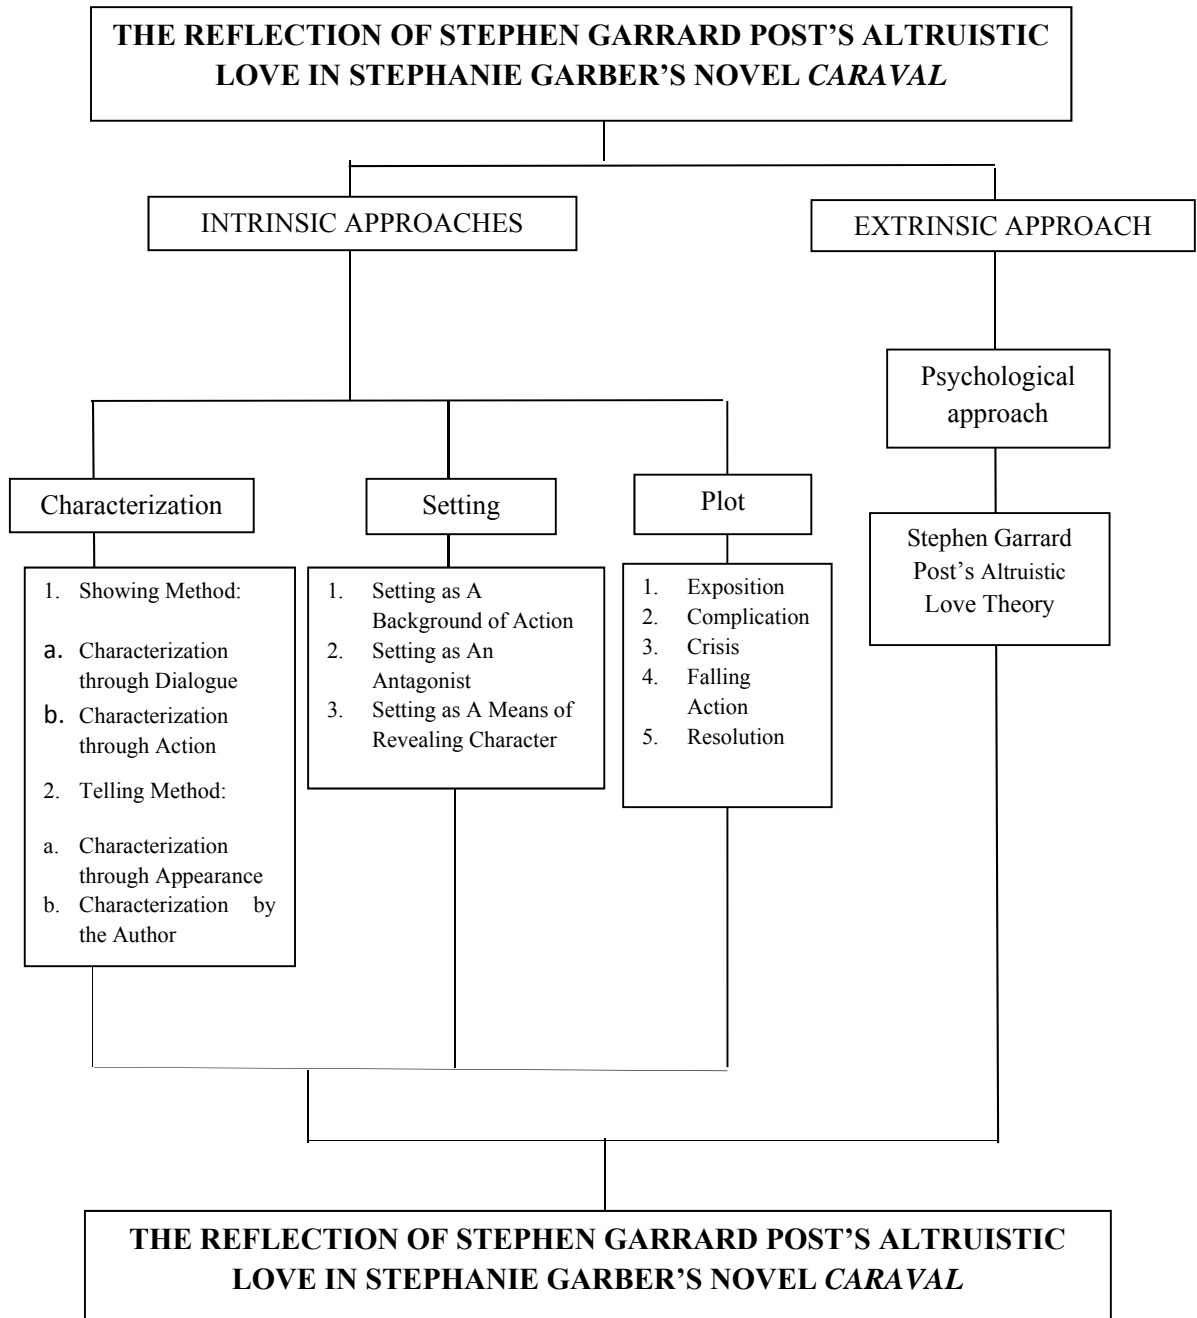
THE REFLECTION OF STEPHEN GARRARD POST'S ALTRUISTIC LOVE IN STEPHANIE GARBER'S NOVEL *CARAVAL*

INTRINSIC APPROACHES

EXTRINSIC APPROACH

Psychological approach

Characterization

Setting

Plot

Stephen Garrard Post's Altruistic Love Theory

1. Showing Method:
a. Characterization through Dialogue
b. Characterization through Action
2. Telling Method:
a. Characterization through Appearance
b. Characterization by the Author

1. Setting as A Background of Action
2. Setting as An Antagonist
3. Setting as A Means of Revealing Character

1. Exposition
2. Complication
3. Crisis
4. Falling Action
5. Resolution

THE REFLECTION OF STEPHEN GARRARD POST'S ALTRUISTIC LOVE IN STEPHANIE GARBER'S NOVEL *CARAVAL*